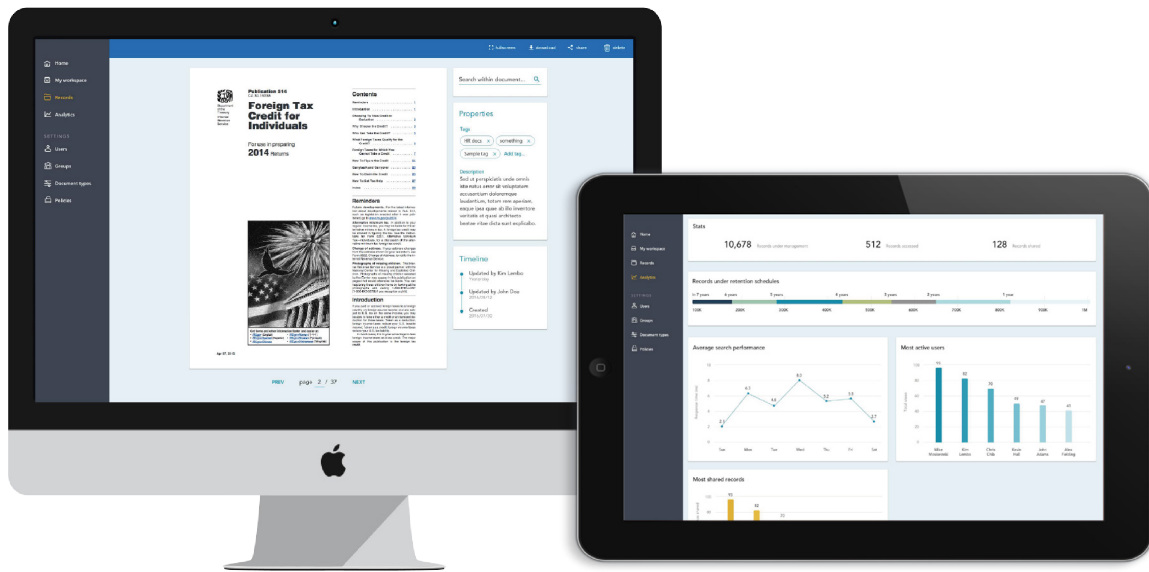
Home
My workspace
Records
Analytics
SETTINGS
Users
Groups
Document types
Policies

full screen
download
share
delete

Publication 514
Foreign Tax Credit for Individuals
For use in preparing
2014 Returns

Contents

Reminders

Introduction

PREV page 2 / 37 NEXT

Search within document...

Properties
Tags
HR docs ×
something ×
Sample tag ×
Add tag...
Description
Sed ut perspiciatis unde omnis iste natus error sit voluptatem accusantium doloremque laudantium, totam rem aperiam, eaque ipsa quae ab illo inventore veritatis et quasi architecto beatae vitae dicta sunt explicabo.

Timeline
Updated by Kim Lembo
Updated by John Doe
Created

Home
My workspace
Records
Analytics
SETTINGS
Users
Groups
Document types
Policies

Stats
10,678 Records under management
512 Records accessed
128 Records shared

Records under retention schedules
100K 200K 300K 400K 500K 600K 700K 800K 900K 1M

Average search performance
Sun Mon Tue Wed Thu Fri Sat

Most active users
Mike Vinkowski
Kim Lembo
Chris Chib
Susan Hall
John Adams
Alex Fielding

Most shared records